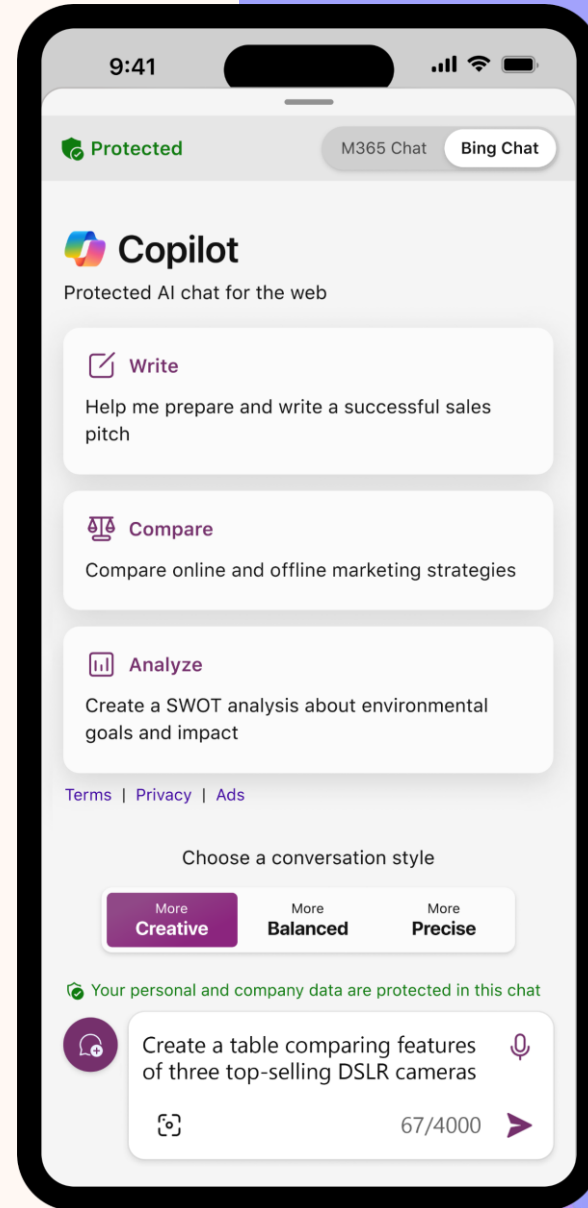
9:41

Protected

M365 Chat | Bing Chat

Copilot

Protected AI chat for the web

Write

Help me prepare and write a successful sales pitch

Compare

Compare online and offline marketing strategies

Analyze

Create a SWOT analysis about environmental goals and impact

Terms | Privacy | Ads

Choose a conversation style

More Creative | More Balanced | More Precise

Your personal and company data are protected in this chat

Create a table comparing features of three top-selling DSLR cameras

67/4000